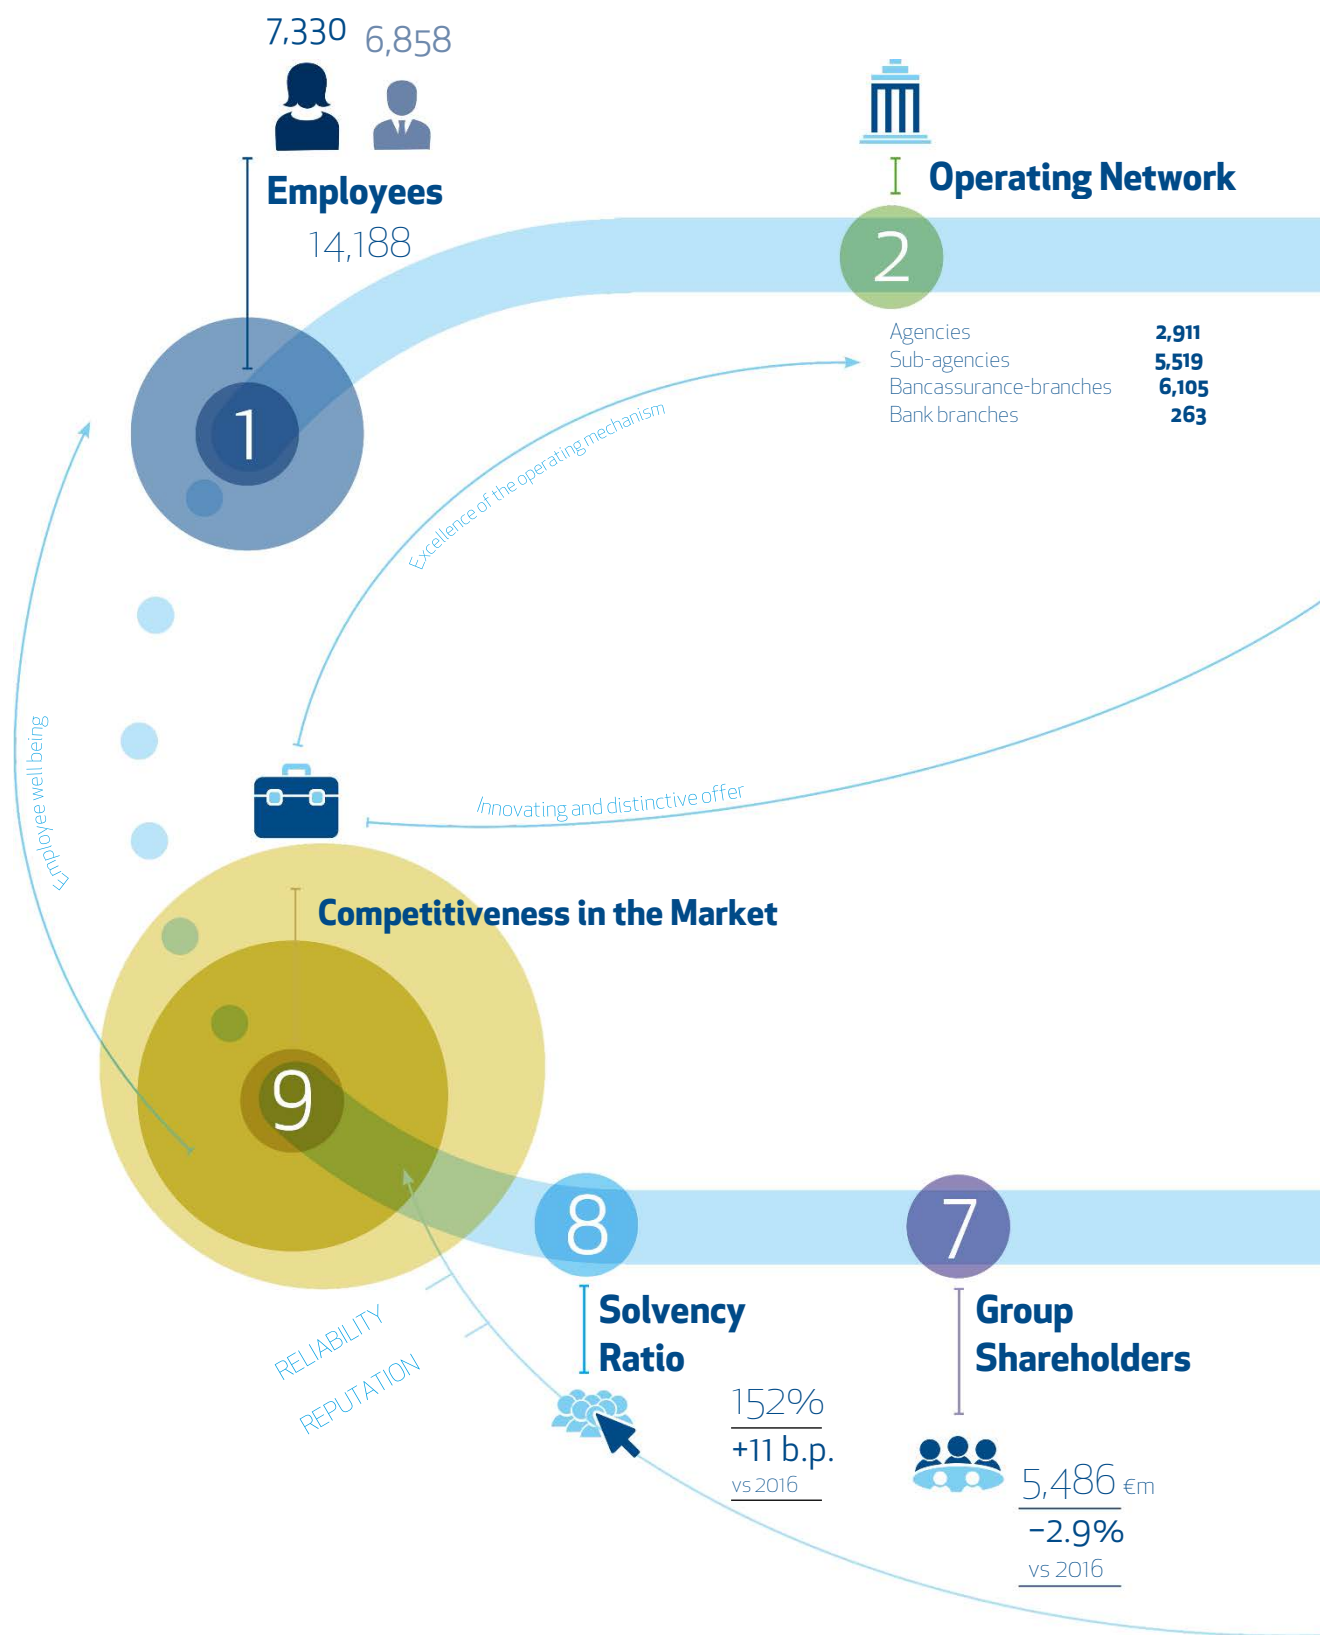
7,330 6,858

Employees

14,188

1

Operating Network

2

| | |
|---|---|
| Agencies | 2,911 |
| Sub-agencies | 5,519 |
| Bancassurance-branches | 6,105 |
| Bank branches | 263 |

Excellence of the operating mechanism

Employee well being

Innovating and distinctive offer

Competitiveness in the Market

9

8

7

RELIABILITY

REPUTATION

Solvency Ratio

152%

+11 b.p.

vs 2016

Group Shareholders

5,486 €m

-2.9%

vs 2016